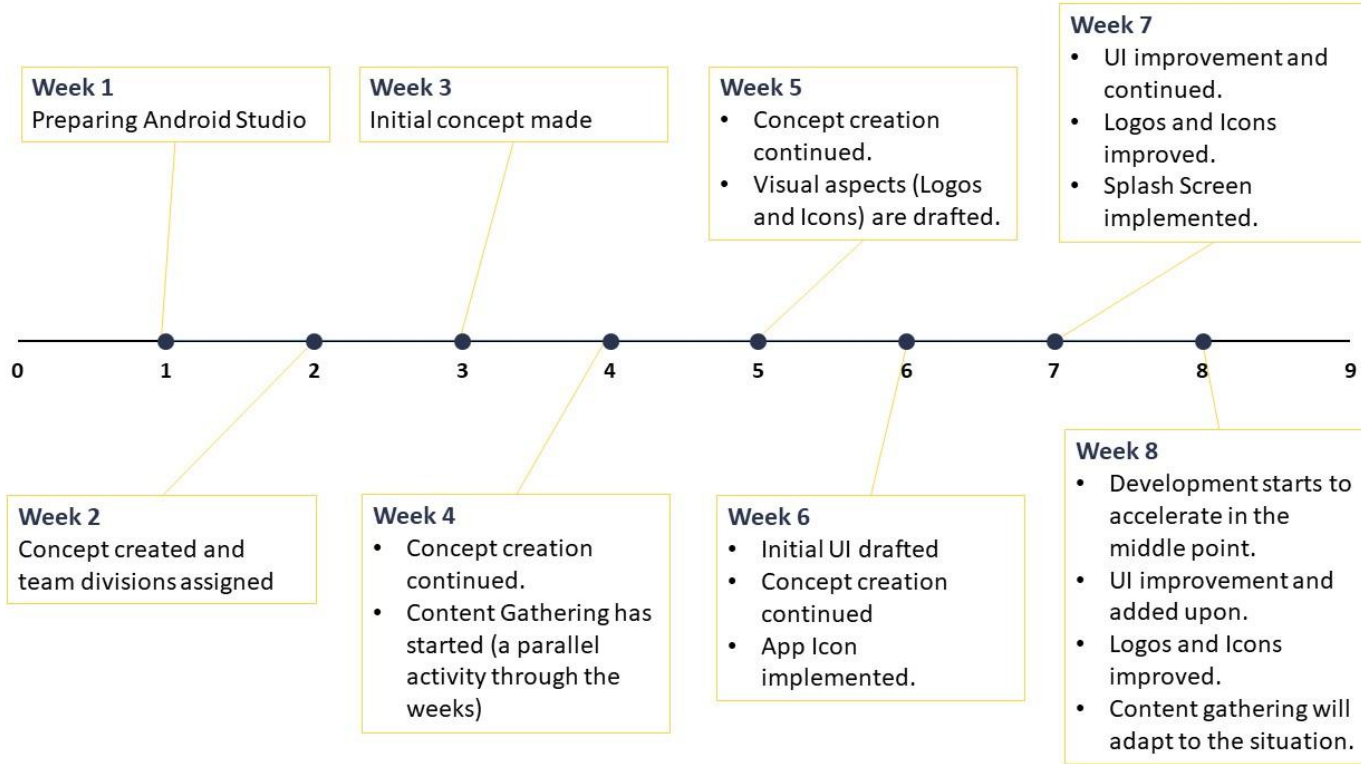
Week 1
Preparing Android Studio

Week 3
Initial concept made

Week 5
• Concept creation continued.
• Visual aspects (Logos and Icons) are drafted.

Week 7
• UI improvement and continued.
• Logos and Icons improved.
• Splash Screen implemented.

0 1 2 3 4 5 6 7 8 9

Week 2
Concept created and team divisions assigned

Week 4
• Concept creation continued.
• Content Gathering has started (a parallel activity through the weeks)

Week 6
• Initial UI drafted
• Concept creation continued
• App Icon implemented.

Week 8
• Development starts to accelerate in the middle point.
• UI improvement and added upon.
• Logos and Icons improved.
• Content gathering will adapt to the situation.